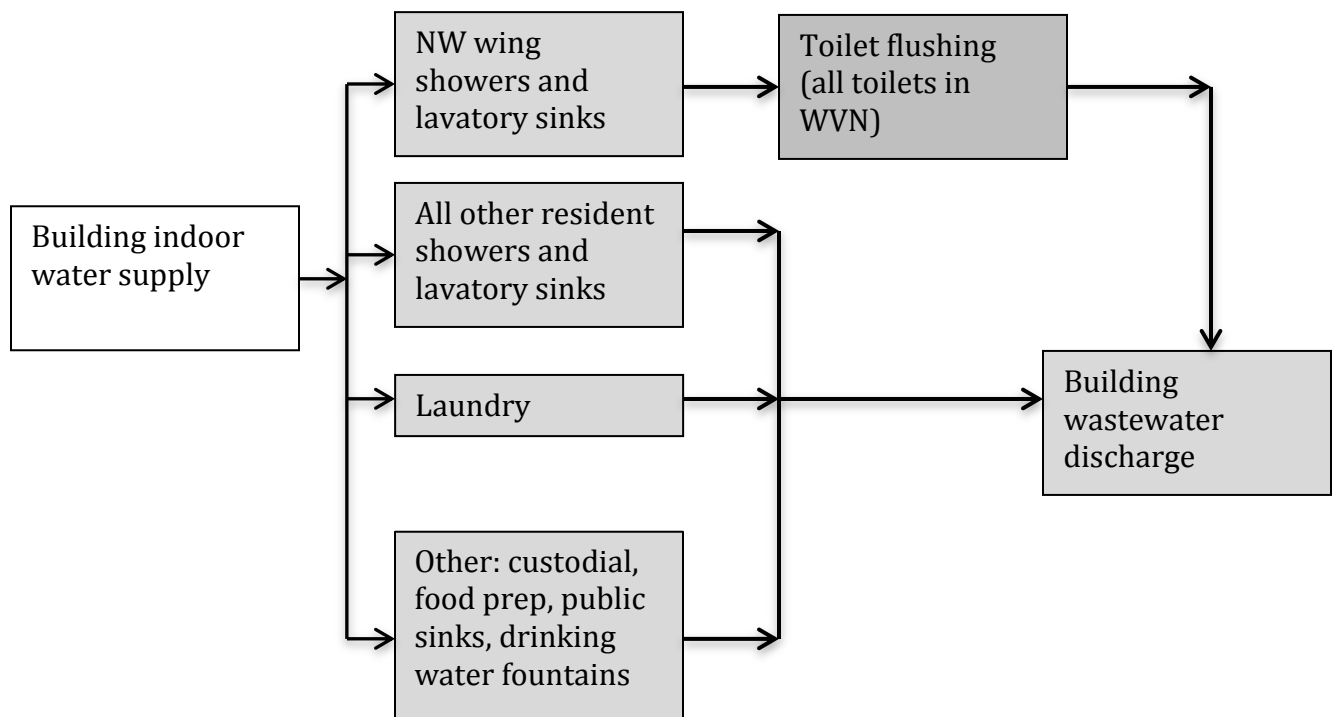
Building indoor water supply

NW wing showers and lavatory sinks

Toilet flushing (all toilets in WVN)

All other resident showers and lavatory sinks

Laundry

Other: custodial, food prep, public sinks, drinking water fountains

Building wastewater discharge